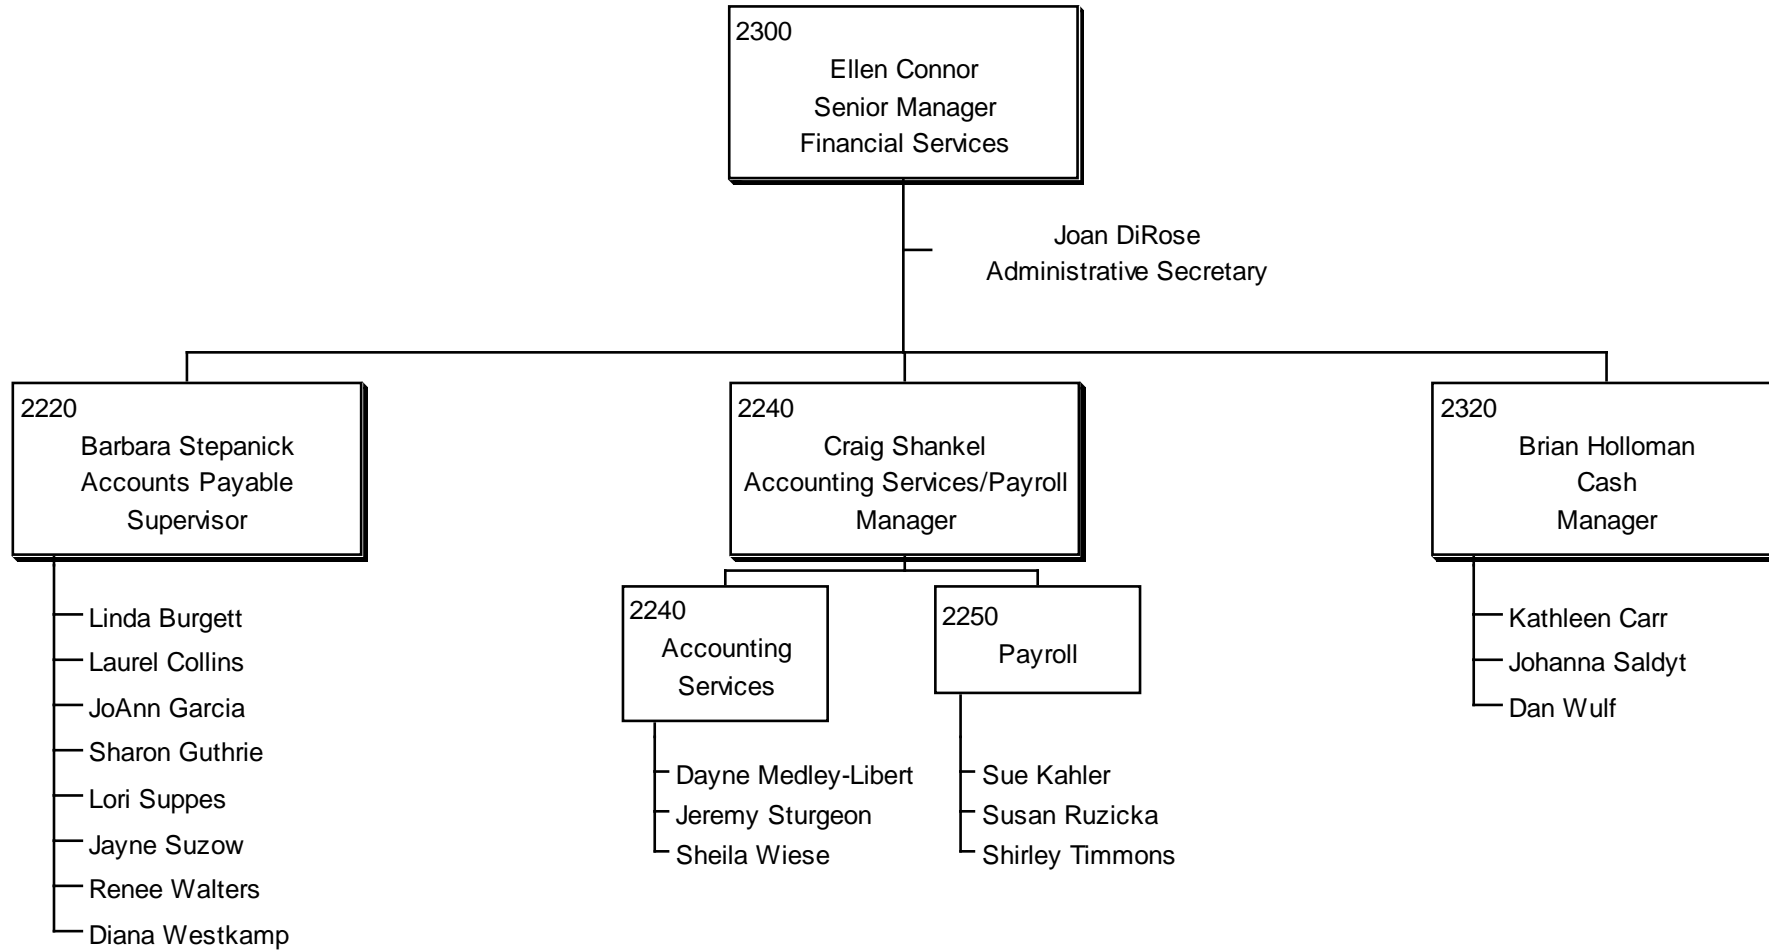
2300
Ellen Connor
Senior Manager
Financial Services

Joan DiRose
Administrative Secretary

2220
Barbara Stepanick
Accounts Payable
Supervisor

Linda Burgett
Laurel Collins
JoAnn Garcia
Sharon Guthrie
Lori Suppes
Jayne Suzow
Renee Walters
Diana Westkamp

2240
Craig Shankel
Accounting Services/Payroll
Manager

2240
Accounting
Services

Dayne Medley-Libert
Jeremy Sturgeon
Sheila Wiese

2250
Payroll

Sue Kahler
Susan Ruzicka
Shirley Timmons

2320
Brian Holloman
Cash
Manager

Kathleen Carr
Johanna Saldyt
Dan Wulf